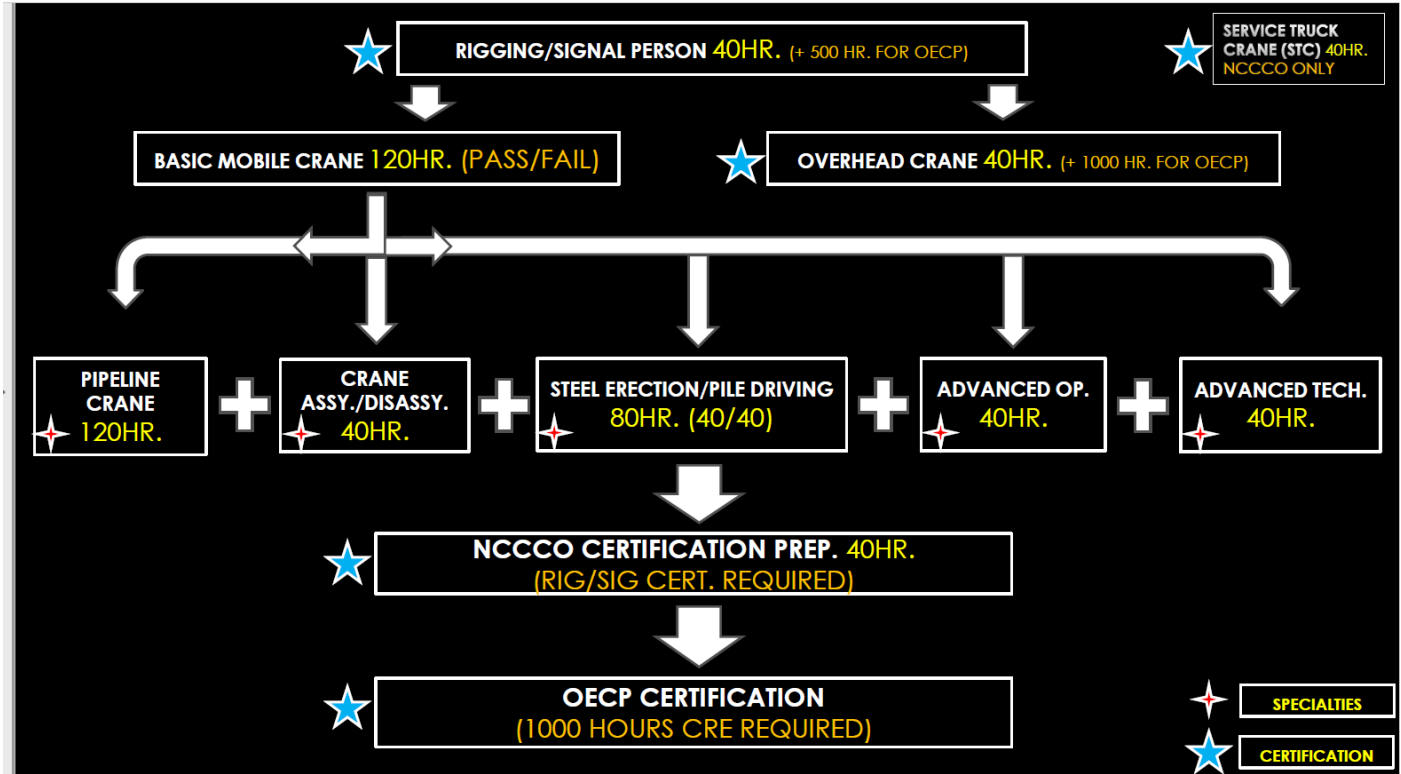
RIGGING/SIGNAL PERSON 40HR. (+ 500 HR. FOR OECP)

SERVICE TRUCK CRANE (STC) 40HR. NCCCO ONLY

BASIC MOBILE CRANE 120HR. (PASS/FAIL)

OVERHEAD CRANE 40HR. (+ 1000 HR. FOR OECP)

PIPELINE CRANE 120HR.

CRANE ASSY./DISASSY. 40HR.

STEEL ERECTION/PILE DRIVING 80HR. (40/40)

ADVANCED OP. 40HR.

ADVANCED TECH. 40HR.

NCCCO CERTIFICATION PREP. 40HR. (RIG/SIG CERT. REQUIRED)

OECP CERTIFICATION (1000 HOURS CRE REQUIRED)

SPECIALTIES

CERTIFICATION